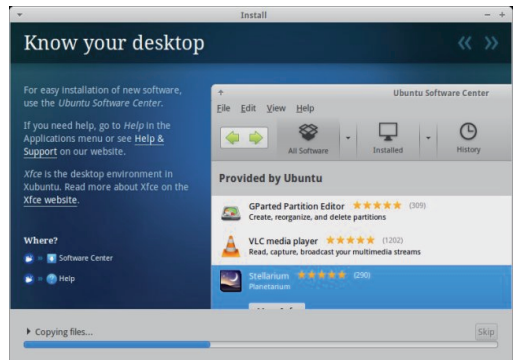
Install

Know your desktop

For easy installation of new software, use the Ubuntu Software Center.

If you need help, go to Help in the Applications menu or see Help & Support on our website.

Xfce is the desktop environment in Xubuntu. Read more about Xfce on the Xfce website.

Where?

» Software Center

» Help

Ubuntu Software Center

File Edit View Help

All Software

Installed

History

Provided by Ubuntu

GParted Partition Editor ★★★★★ (309)
Create, reorganize, and delete partitions

VLC media player ★★★★★ (1202)
Read, capture, broadcast your multimedia streams

Stellarium ★★★★★ (290)
Planetarium

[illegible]

Copying files...

Skip